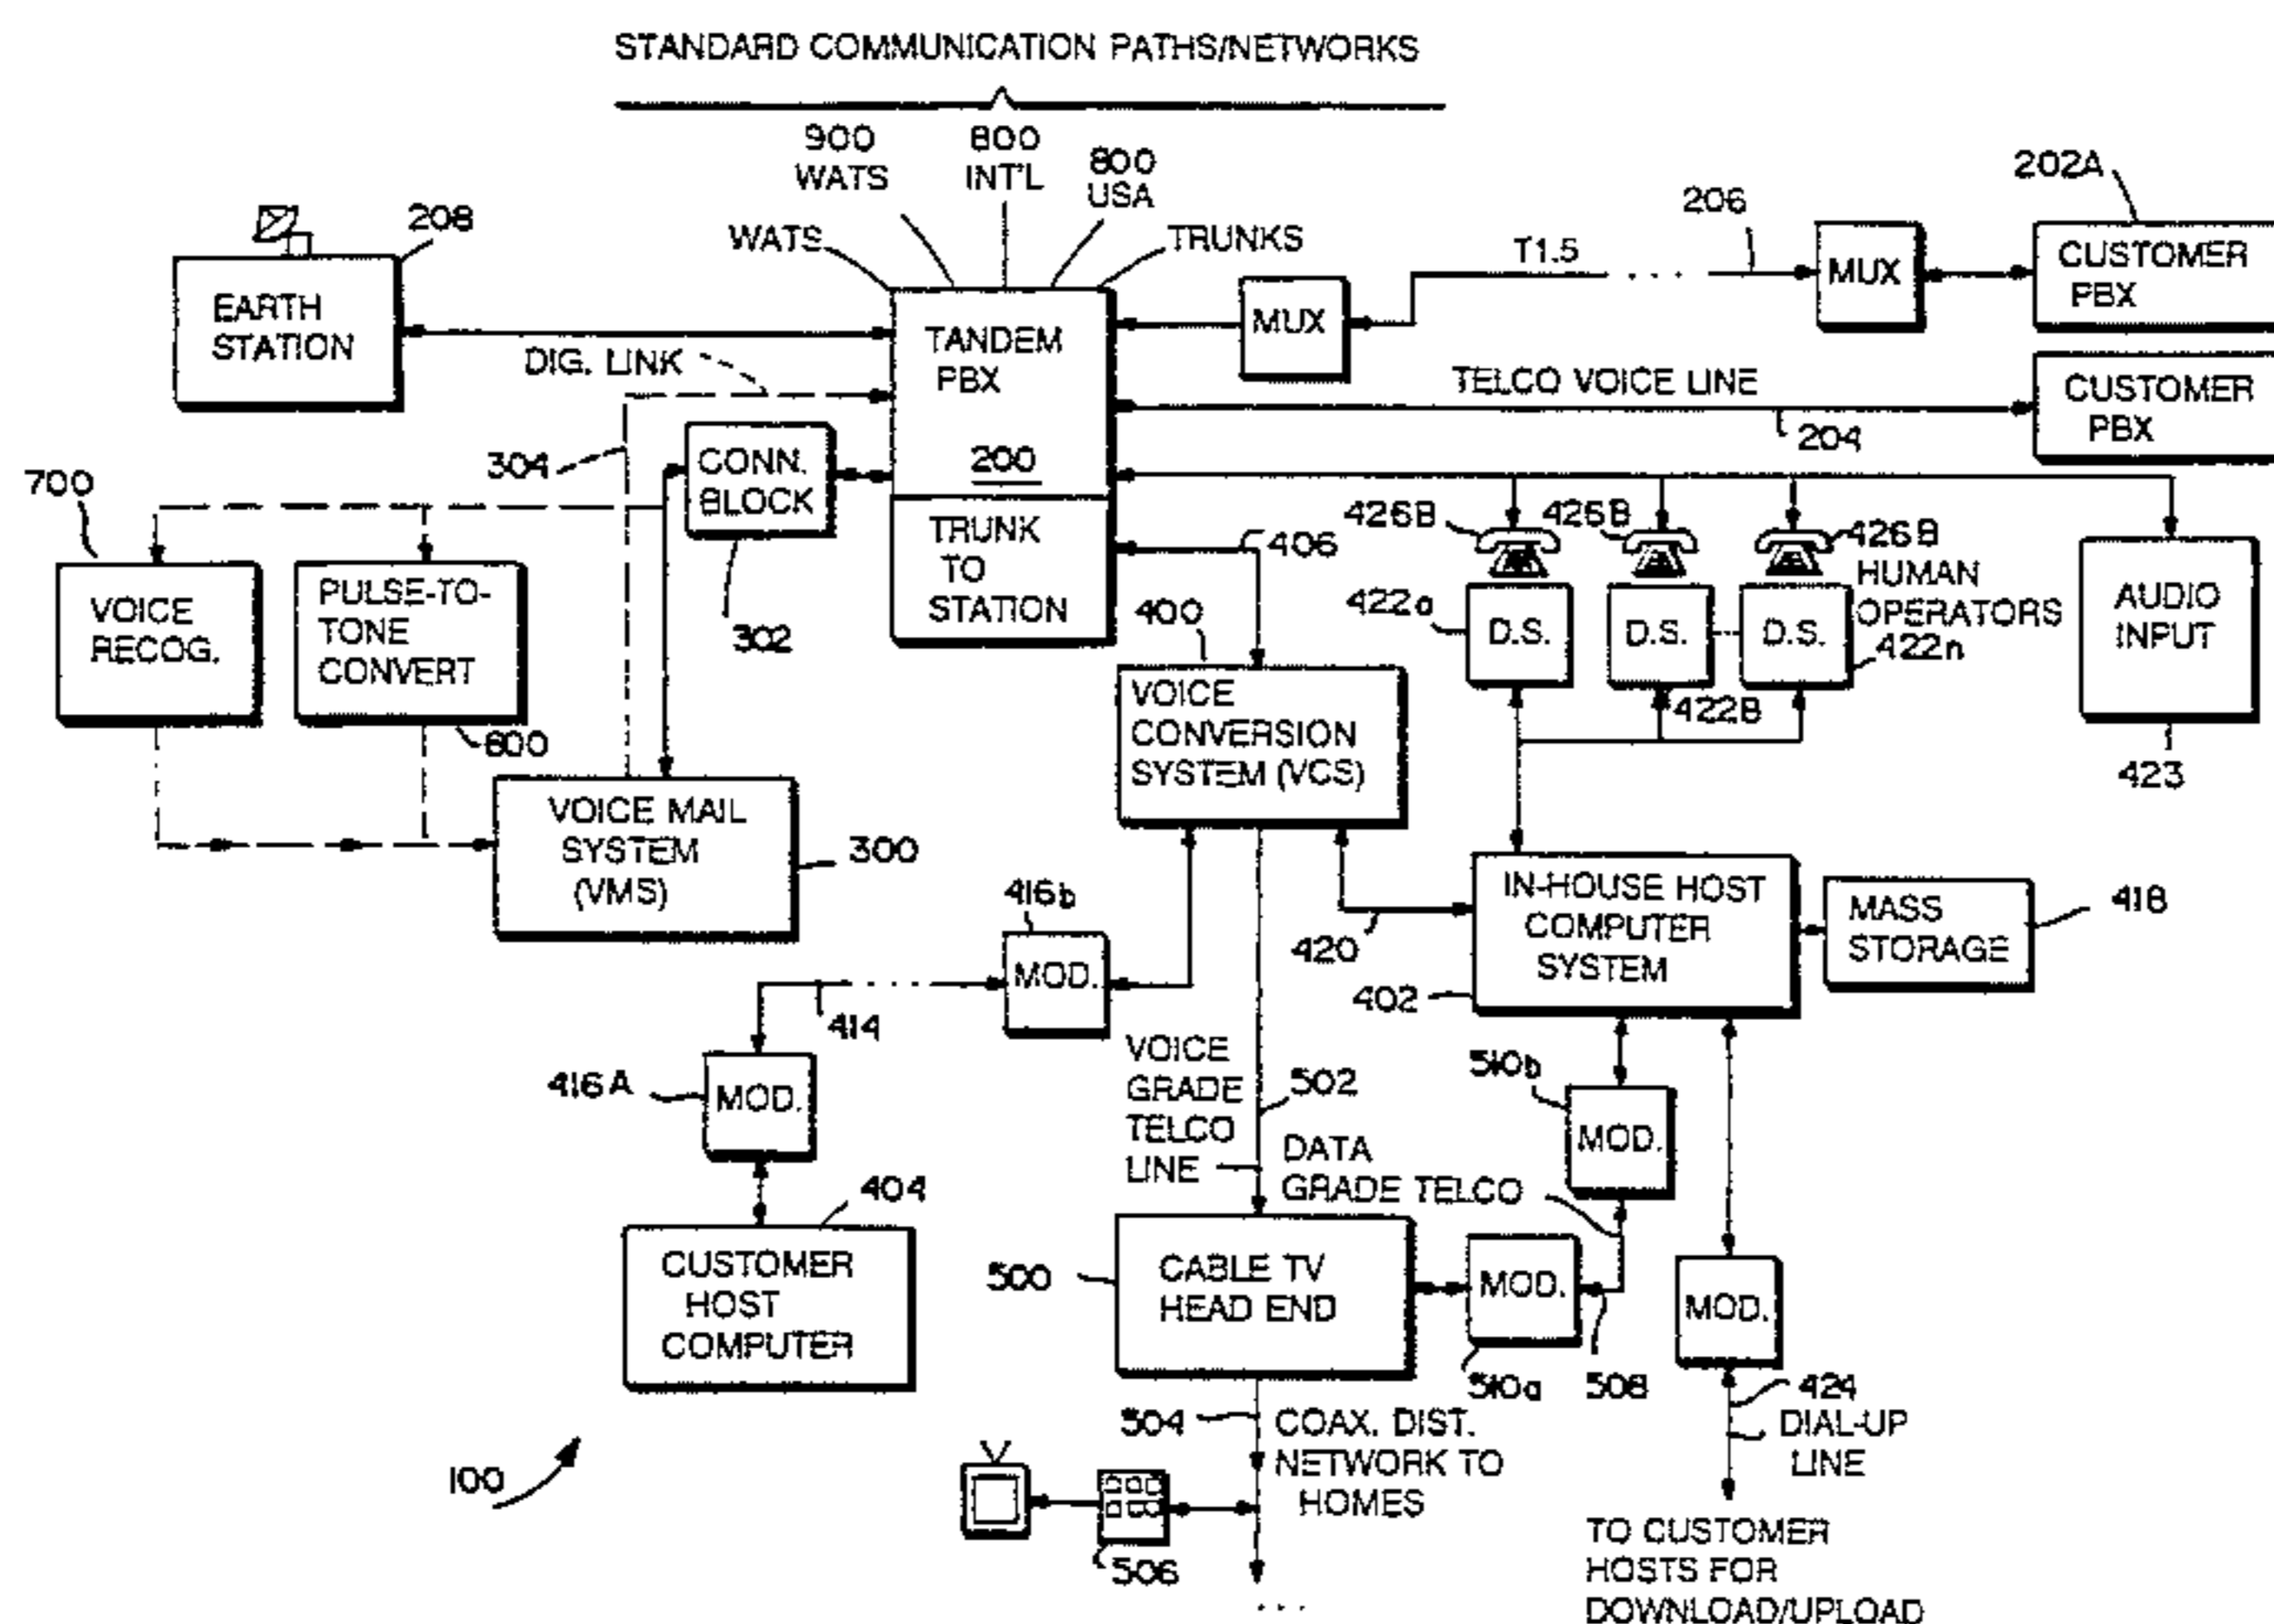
STANDARD COMMUNICATION PATHS/NETWORKS

900 WATS

800 INT'L

800 USA

WATS

TRUNKS

208

EARTH STATION

DIG. LINK

TANDEM PBX

200

TRUNK TO STATION

206

202A

T1.5

MUX

MUX

CUSTOMER PBX

TELCO VOICE LINE

CUSTOMER PBX

204

304

CONN. BLOCK

302

700

VOICE RECOG.

PULSE-TO-TONE CONVERT

600

VOICE MAIL SYSTEM (VMS)

300

406

400

VOICE CONVERSION SYSTEM (VCS)

426B

426B

426B

HUMAN OPERATORS

422a

D.S.

D.S.

D.S.

422n

422B

AUDIO INPUT

423

IN-HOUSE HOST COMPUTER SYSTEM

MASS STORAGE

418

420

402

416b

MOD.

414

416A

MOD.

404

CUSTOMER HOST COMPUTER

VOICE GRADE TELCO LINE

502

DATA GRADE TELCO

510b

MOD.

500

CABLE TV HEAD END

MOD.

510a

508

MOD.

424

DIAL-UP LINE

504

COAX. DIST. NETWORK TO HOMES

506

TO CUSTOMER HOSTS FOR DOWNLOAD/UPLOAD

100